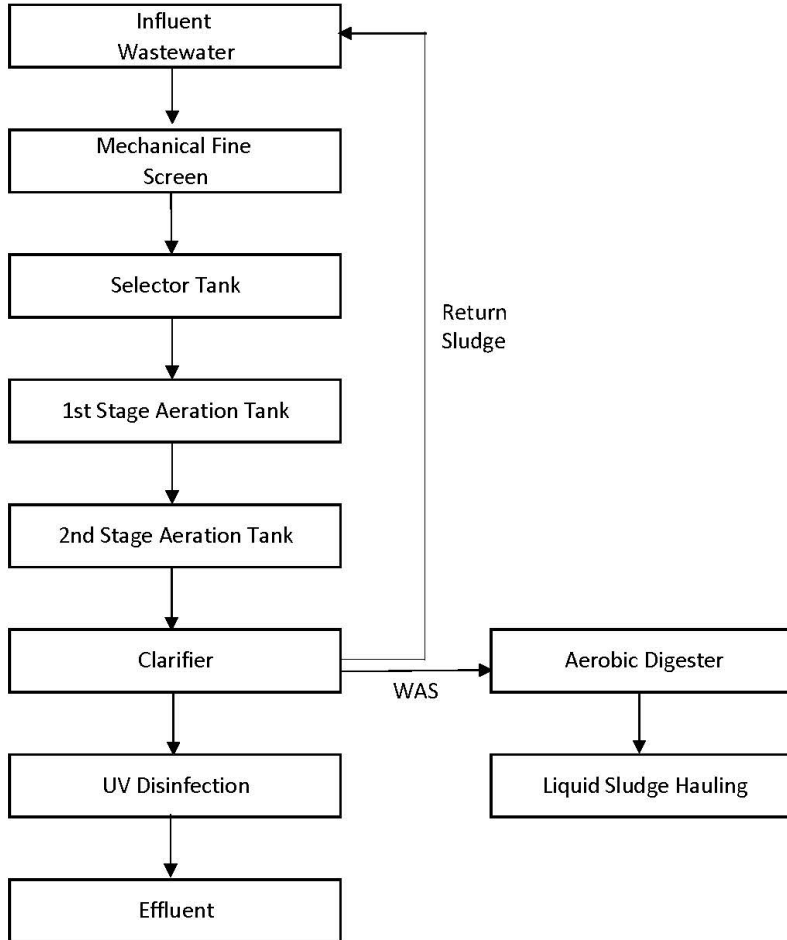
Influent Wastewater

Mechanical Fine Screen

Selector Tank

Return Sludge

1st Stage Aeration Tank

2nd Stage Aeration Tank

Clarifier

WAS

Aerobic Digester

UV Disinfection

Liquid Sludge Hauling

Effluent